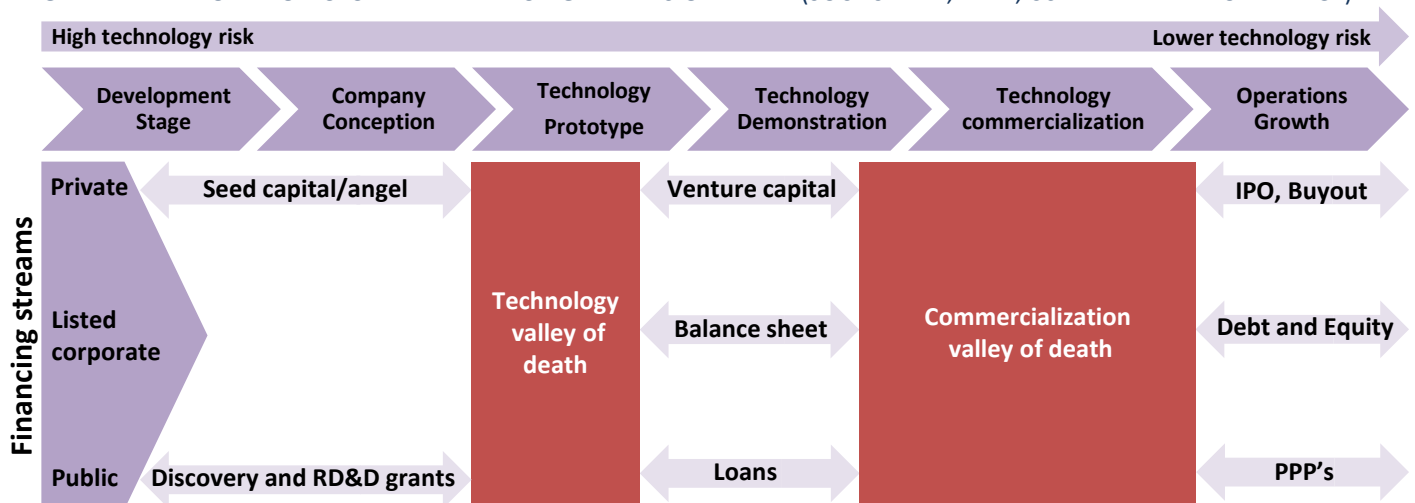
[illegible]

High technology risk

Lower technology risk

Development Stage

Company Conception

Technology Prototype

Technology Demonstration

Technology commercialization

Operations Growth

Financing streams

Private

Listed corporate

Public

Seed capital/angel

Discovery and RD&D grants

Technology valley of death

Venture capital

Balance sheet

Loans

Commercialization valley of death

IPO, Buyout

Debt and Equity

PPP's